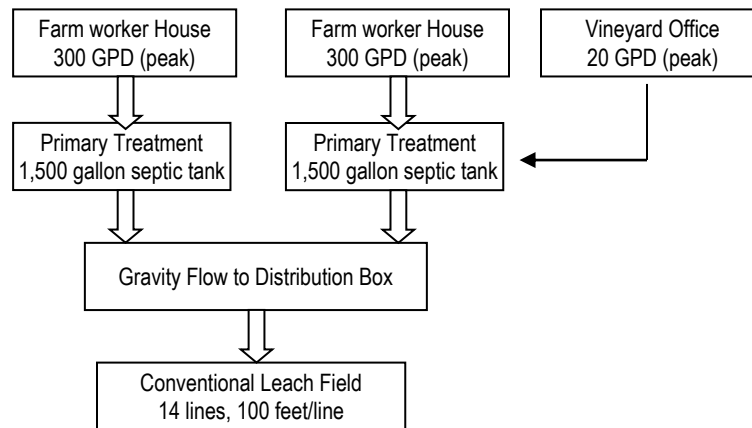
Farm worker House
300 GPD (peak)

Farm worker House
300 GPD (peak)

Vineyard Office
20 GPD (peak)

Primary Treatment
1,500 gallon septic tank

Primary Treatment
1,500 gallon septic tank

Gravity Flow to Distribution Box

Conventional Leach Field
14 lines, 100 feet/line